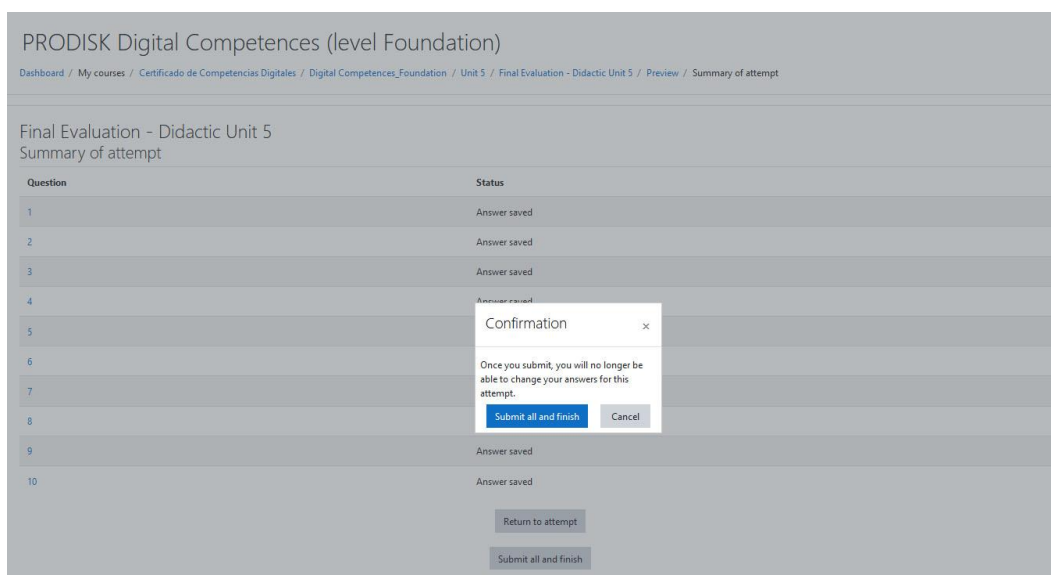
PRODISK Digital Competences (level Foundation)

Dashboard / My courses / Certificado de Competencias Digitales / Digital Competences_Foundation / Unit 5 / Final Evaluation - Didactic Unit 5 / Preview / Summary of attempt

Final Evaluation - Didactic Unit 5
Summary of attempt

| Question | Status |
|---|---|
| 1 | Answer saved |
| 2 | Answer saved |
| 3 | Answer saved |
| 4 | Answer saved |
| 5 | |
| 6 | |
| 7 | |
| 8 | |
| 9 | Answer saved |
| 10 | Answer saved |

Confirmation ×

Once you submit, you will no longer be able to change your answers for this attempt.

Submit all and finish Cancel

Return to attempt

Submit all and finish